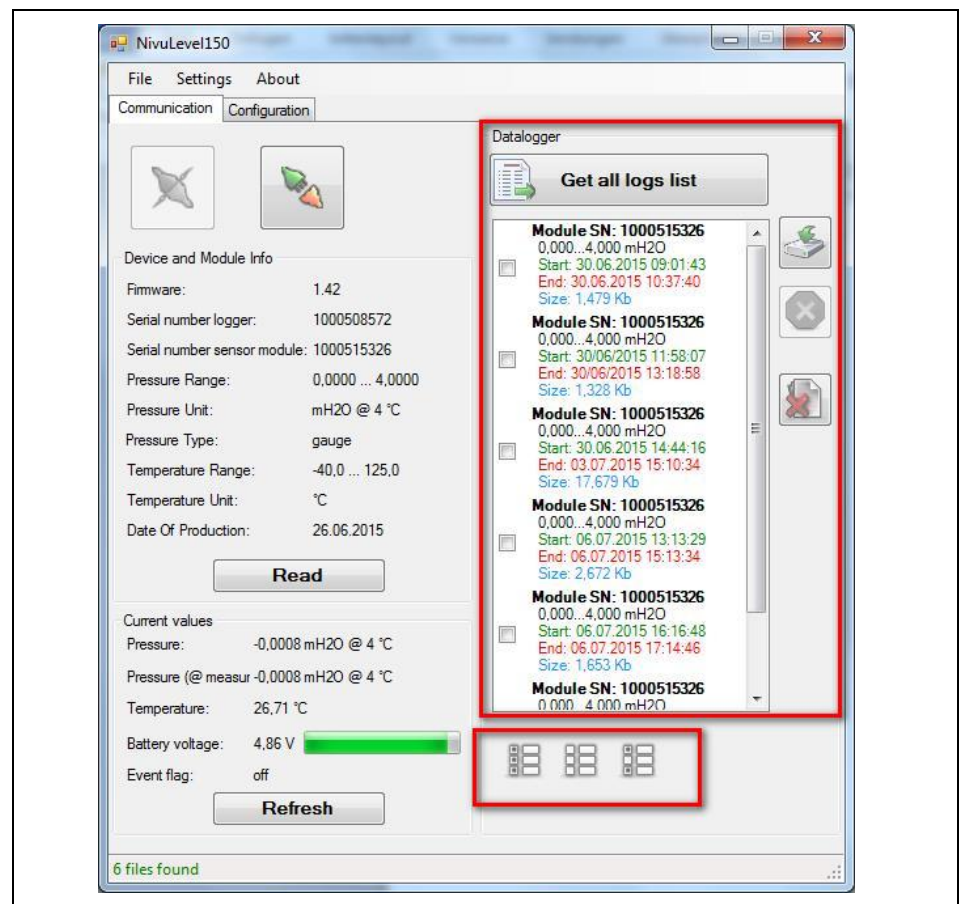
NivuLevel150

File Settings About

Communication Configuration

Device and Module Info

Firmware: 1.42

Serial number logger: 1000508572

Serial number sensor module: 1000515326

Pressure Range: 0,0000 ... 4,0000

Pressure Unit: mH2O @ 4 °C

Pressure Type: gauge

Temperature Range: -40,0 ... 125,0

Temperature Unit: °C

Date Of Production: 26.06.2015

Read

Current values

Pressure: -0,0008 mH2O @ 4 °C

Pressure (@ measur -0,0008 mH2O @ 4 °C

Temperature: 26,71 °C

Battery voltage: 4,86 V

Event flag: off

Refresh

Datalogger

Get all logs list

Module SN: 1000515326
0,000...4,000 mH2O
Start: 30.06.2015 09:01:43
End: 30.06.2015 10:37:40
Size: 1,479 Kb

Module SN: 1000515326
0,000...4,000 mH2O
Start: 30/06/2015 11:58:07
End: 30/06/2015 13:18:58
Size: 1,328 Kb

Module SN: 1000515326
0,000...4,000 mH2O
Start: 30.06.2015 14:44:16
End: 03.07.2015 15:10:34
Size: 17,679 Kb

Module SN: 1000515326
0,000...4,000 mH2O
Start: 06.07.2015 13:13:29
End: 06.07.2015 15:13:34
Size: 2,672 Kb

Module SN: 1000515326
0,000...4,000 mH2O
Start: 06.07.2015 16:16:48
End: 06.07.2015 17:14:46
Size: 1,653 Kb

Module SN: 1000515326
0,000...4,000 mH2O

6 files found